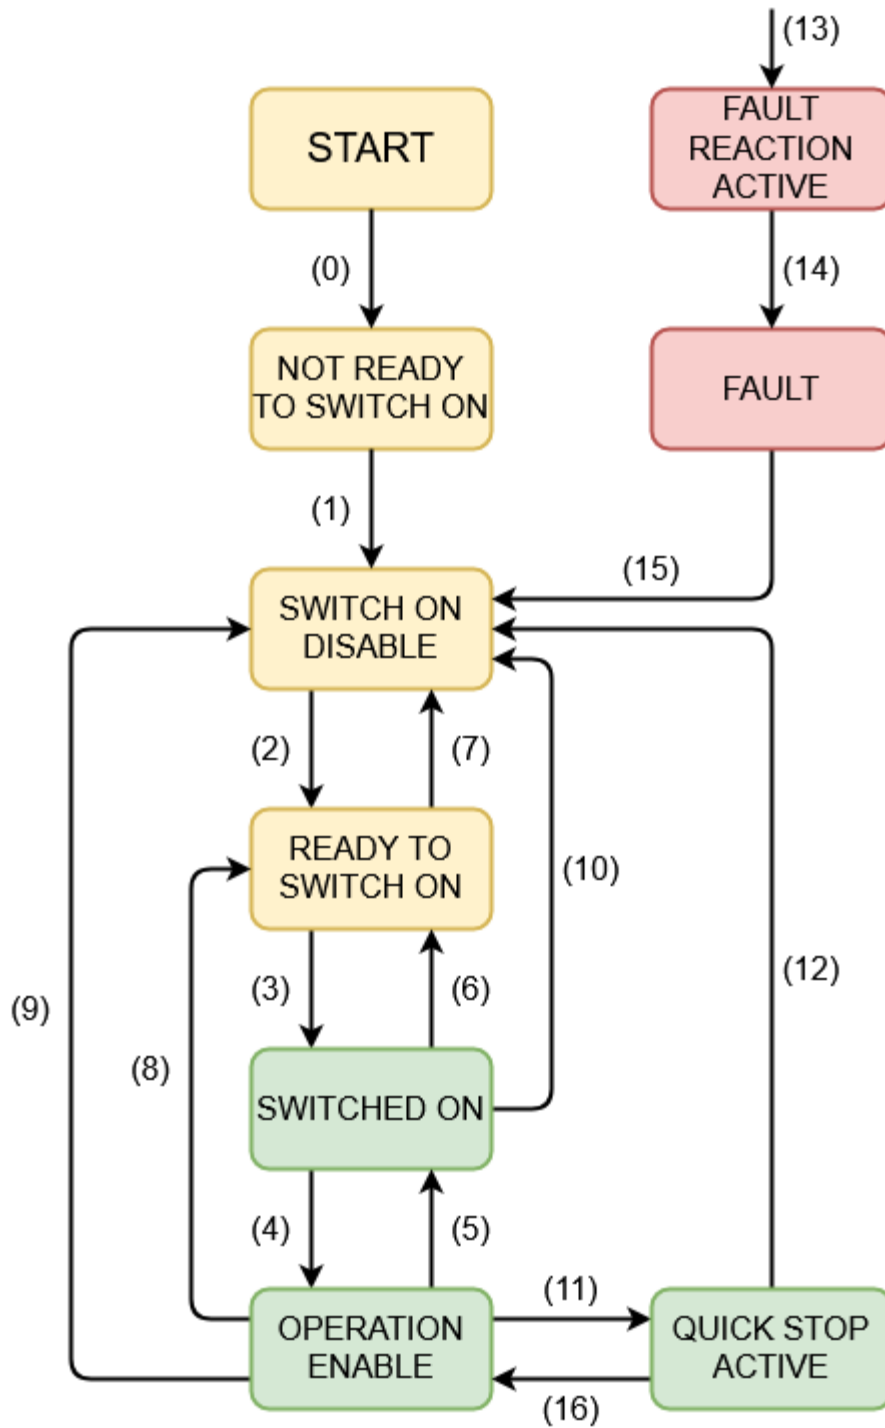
(13)

START

FAULT REACTION ACTIVE

(0)

(14)

NOT READY TO SWITCH ON

FAULT

(1)

(15)

SWITCH ON DISABLE

(2)

(7)

READY TO SWITCH ON

(10)

(3)

(6)

(12)

(9)

(8)

SWITCHED ON

(4)

(5)

(11)

OPERATION ENABLE

QUICK STOP ACTIVE

(16)